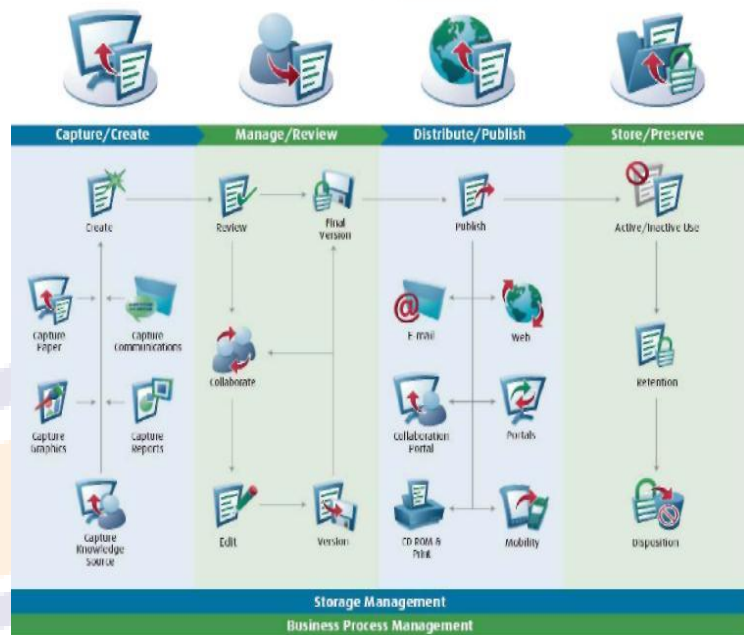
Capture/Create
Manage/Review
Distribute/Publish
Store/Preserve

Create
Review
Final Version
Publish
Active/Inactive Use

Capture Paper
Capture Communications
Collaborate
E-mail
Web
Retention

Capture Graphics
Capture Reports
Collaboration Portal
Portals

Capture Knowledge Source
Edit
Version
CD ROM & Print
Mobility
Disposition

Storage Management
Business Process Management